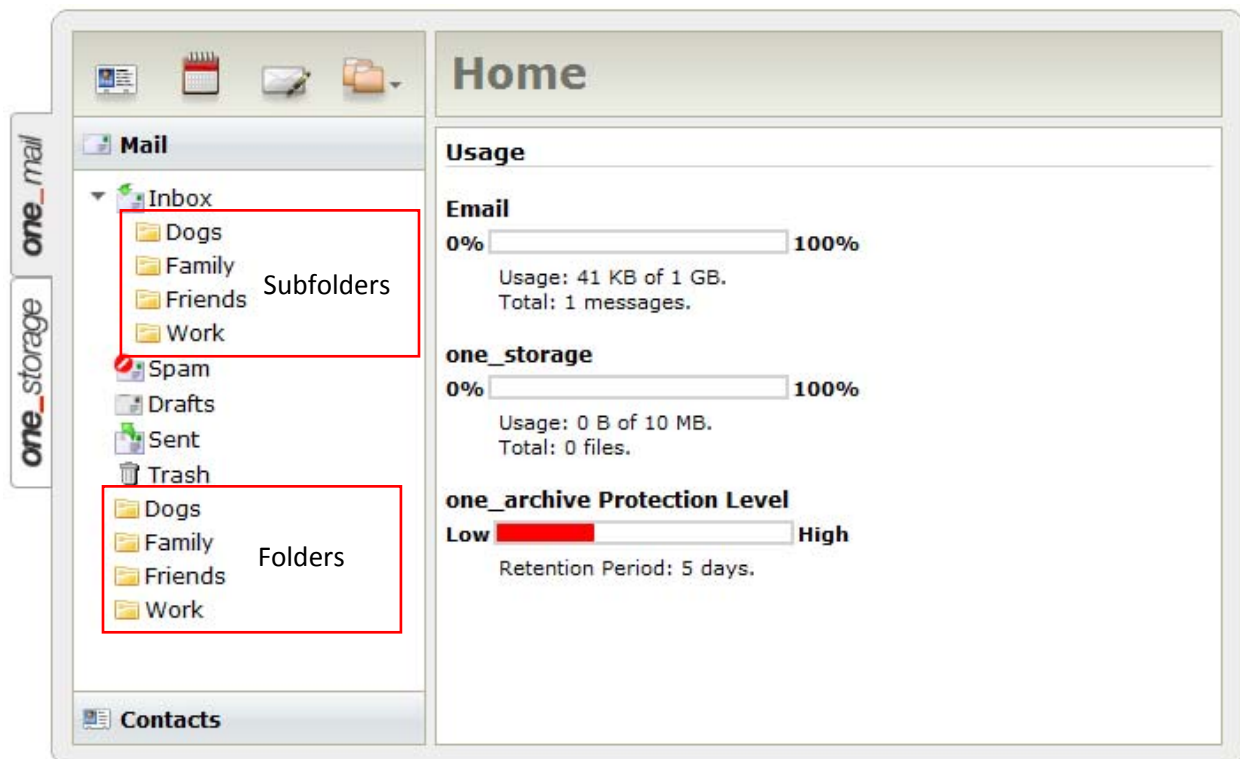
one_mail
one_storage

Mail

Inbox
Dogs
Family
Friends
Work
Subfolders
Spam
Drafts
Sent
Trash
Dogs
Family
Friends
Work
Folders

Contacts

Home

Usage

Email
0% 100%
Usage: 41 KB of 1 GB.
Total: 1 messages.

one_storage
0% 100%
Usage: 0 B of 10 MB.
Total: 0 files.

one_archive Protection Level
Low High
Retention Period: 5 days.